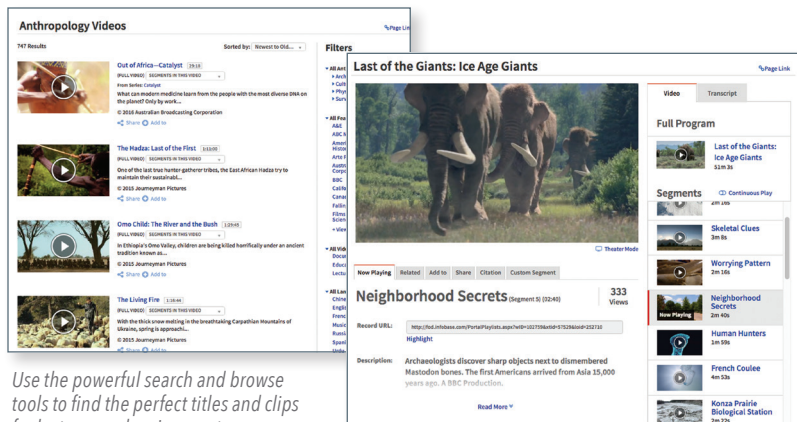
Anthropology Videos

747 Results

Sorted by: Newest to Old...

Filters

Out of Africa—Catalyst 29:19

(FULL VIDEO) SEGMENTS IN THIS VIDEO

From Series: Catalyst

What can modern medicine learn from the people with the most diverse DNA on the planet? Only by work...

© 2016 Australian Broadcasting Corporation

Share Add to

The Hadza: Last of the First 1:12:03

(FULL VIDEO) SEGMENTS IN THIS VIDEO

One of the last true hunter-gatherer tribes, the East African Hadza try to maintain their sustainabl...

© 2015 Journeyman Pictures

Share Add to

Omo Child: The River and the Bush 1:29:45

(FULL VIDEO) SEGMENTS IN THIS VIDEO

In Ethiopia's Omo Valley, children are being killed horrifically under an ancient tradition known as...

© 2015 Journeyman Pictures

Share Add to

The Living Fire 1:18:44

(FULL VIDEO) SEGMENTS IN THIS VIDEO

With the thick snow melting in the breathtaking Carpathian Mountains of Ukraine, spring is approachi...

© 2015 Journeyman Pictures

Share Add to

Last of the Giants: Ice Age Giants

Page Link

Theater Mode

Now Playing Related Add to Share Citation Custom Segment

Neighborhood Secrets (Segment 5) (32:40)

333 Views

Record URL: http://fod.infobase.com/PortalPlaylists.aspx?wID=102759&xtid=57529&loid=252710

Highlight

Description: Archaeologists discover sharp objects next to dismembered Mastodon bones. The first Americans arrived from Asia 15,000 years ago. A BBC Production.

Read More

Video Transcript

Full Program

Last of the Giants: Ice Age Giants
51m 3s

Segments

Continuous Play

2m 16s

Skeletal Clues
3m 8s

Worrying Pattern
2m 16s

Now Playing

Neighborhood Secrets
2m 40s

Human Hunters
1m 59s

French Coulee
4m 53s

Konza Prairie Biological Station
2m 22s

Use the powerful search and browse tools to find the perfect titles and clips
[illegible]